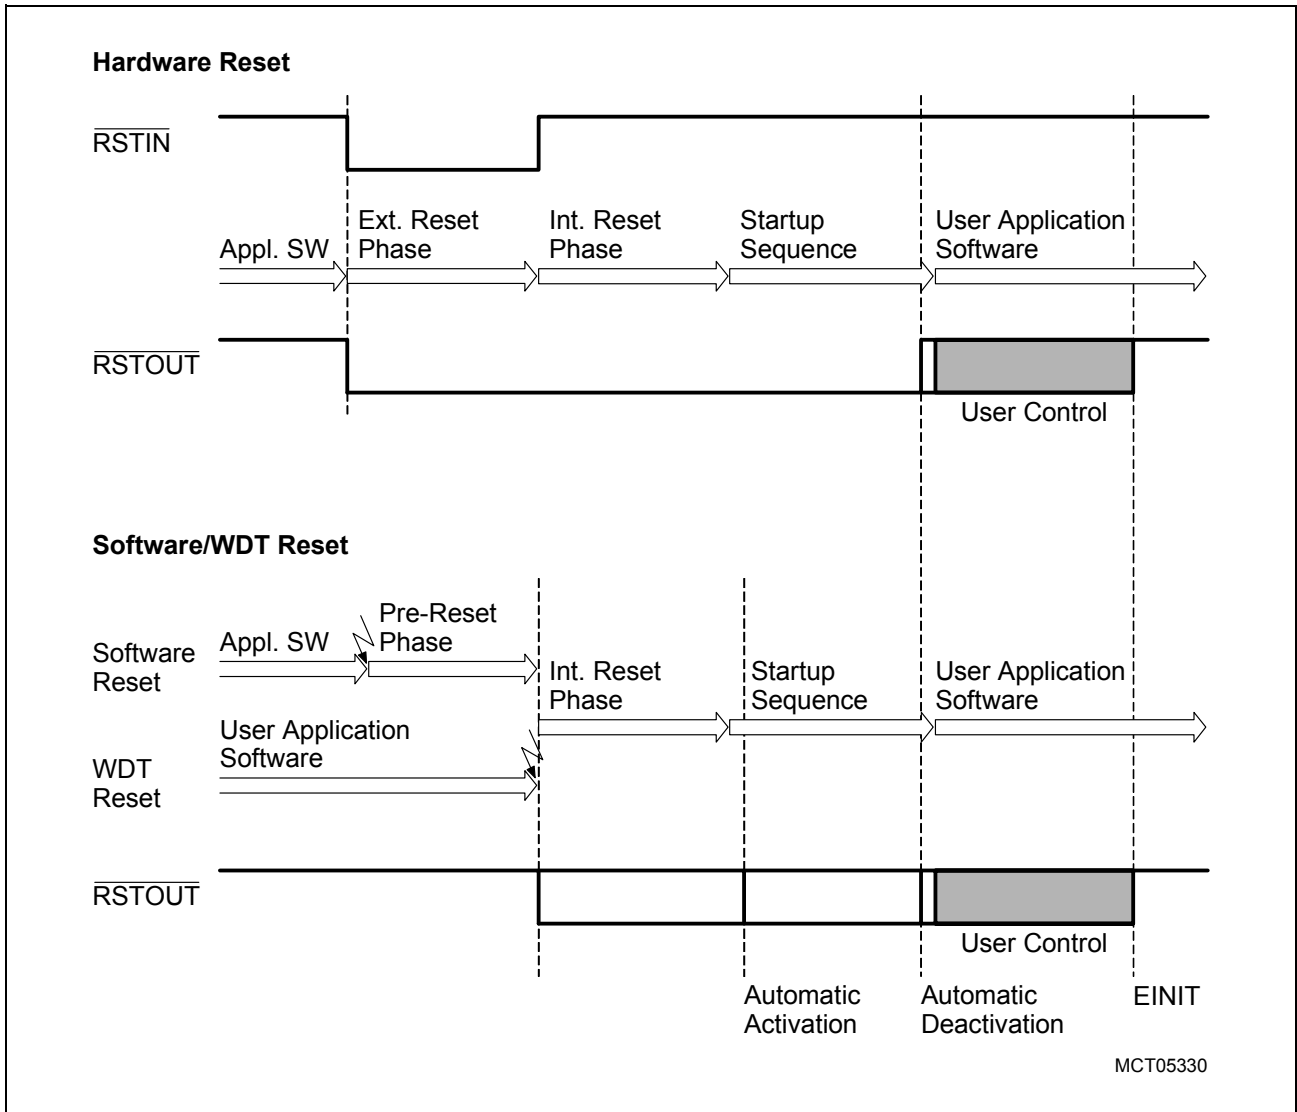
**Hardware Reset**

$\overline{\text{RSTIN}}$

Appl. SW

Ext. Reset Phase

Int. Reset Phase

Startup Sequence

User Application Software

$\overline{\text{RSTOUT}}$

User Control

**Software/WDT Reset**

Software Reset

Appl. SW

Pre-Reset Phase

Int. Reset Phase

Startup Sequence

User Application Software

WDT Reset

User Application Software

$\overline{\text{RSTOUT}}$

User Control

Automatic Activation

Automatic Deactivation

EINIT

MCT05330